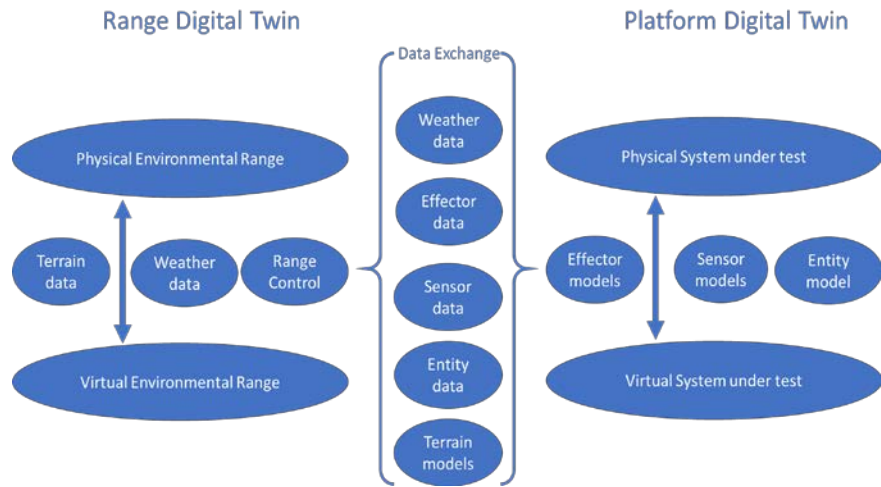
Range Digital Twin

Physical Environmental Range

Terrain data

Weather data

Range Control

Virtual Environmental Range

Data Exchange

Weather data

Effector data

Sensor data

Entity data

Terrain models

Platform Digital Twin

Physical System under test

Effector models

Sensor models

Entity model

Virtual System under test